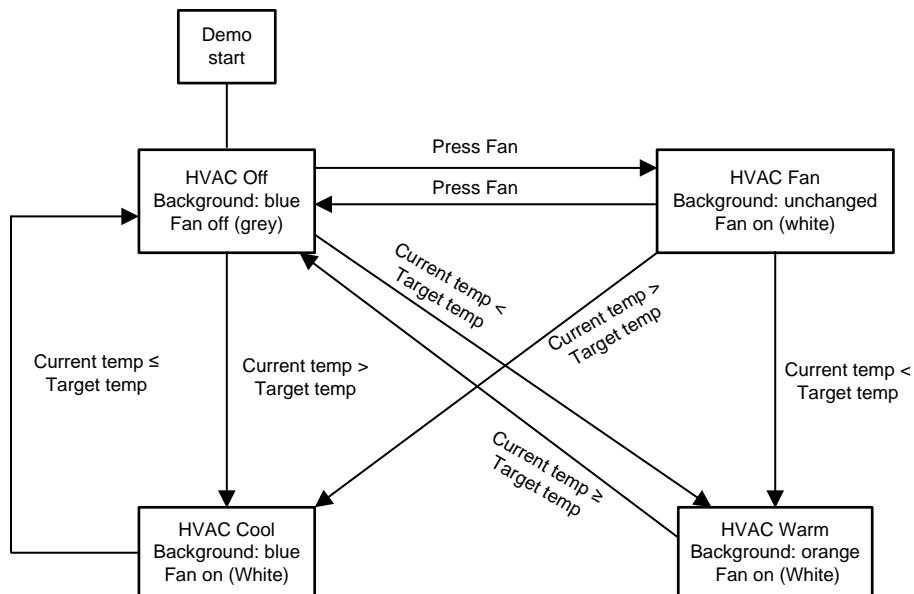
Demo start

HVAC Off
Background: blue
Fan off (grey)

Press Fan

Press Fan

HVAC Fan
Background: unchanged
Fan on (white)

Current temp < Target temp

Current temp > Target temp

Current temp ≤ Target temp

Current temp > Target temp

Current temp < Target temp

Current temp ≥ Target temp

HVAC Cool
Background: blue
Fan on (White)

HVAC Warm
Background: orange
Fan on (White)